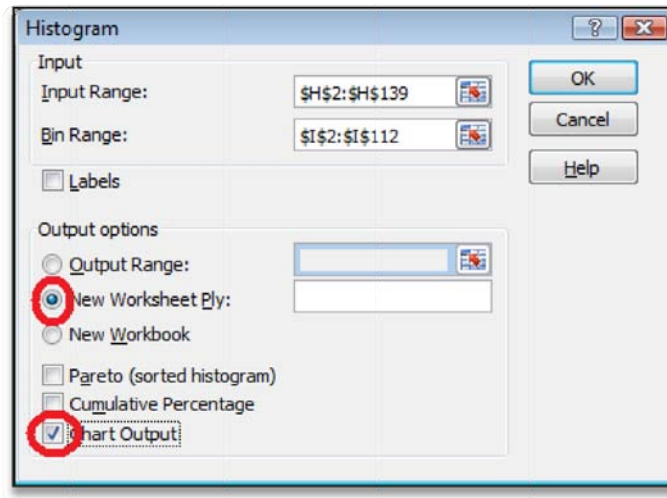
Histogram

?

Input

Input Range: $H$2:$H$139

Bin Range: $I$2:$I$112

Labels

OK

Cancel

Help

Output options

Output Range:

New Worksheet Ply:

New Workbook

Pareto (sorted histogram)

Cumulative Percentage

Chart Output